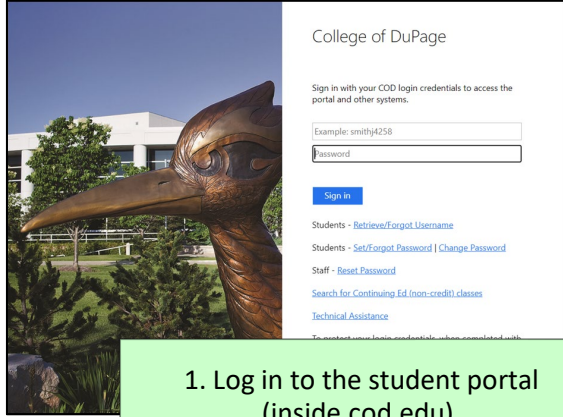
College of DuPage

Sign in with your COD login credentials to access the portal and other systems.

Example: smithj4258

Password

Sign in

Students - Retrieve/Forgot Username

Students - Set/Forgot Password | Change Password

Staff - Reset Password

Search for Continuing Ed (non-credit) classes

Technical Assistance

To protect your login credentials, when completed with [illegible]

1. Log in to the student portal (inside cod.edu)